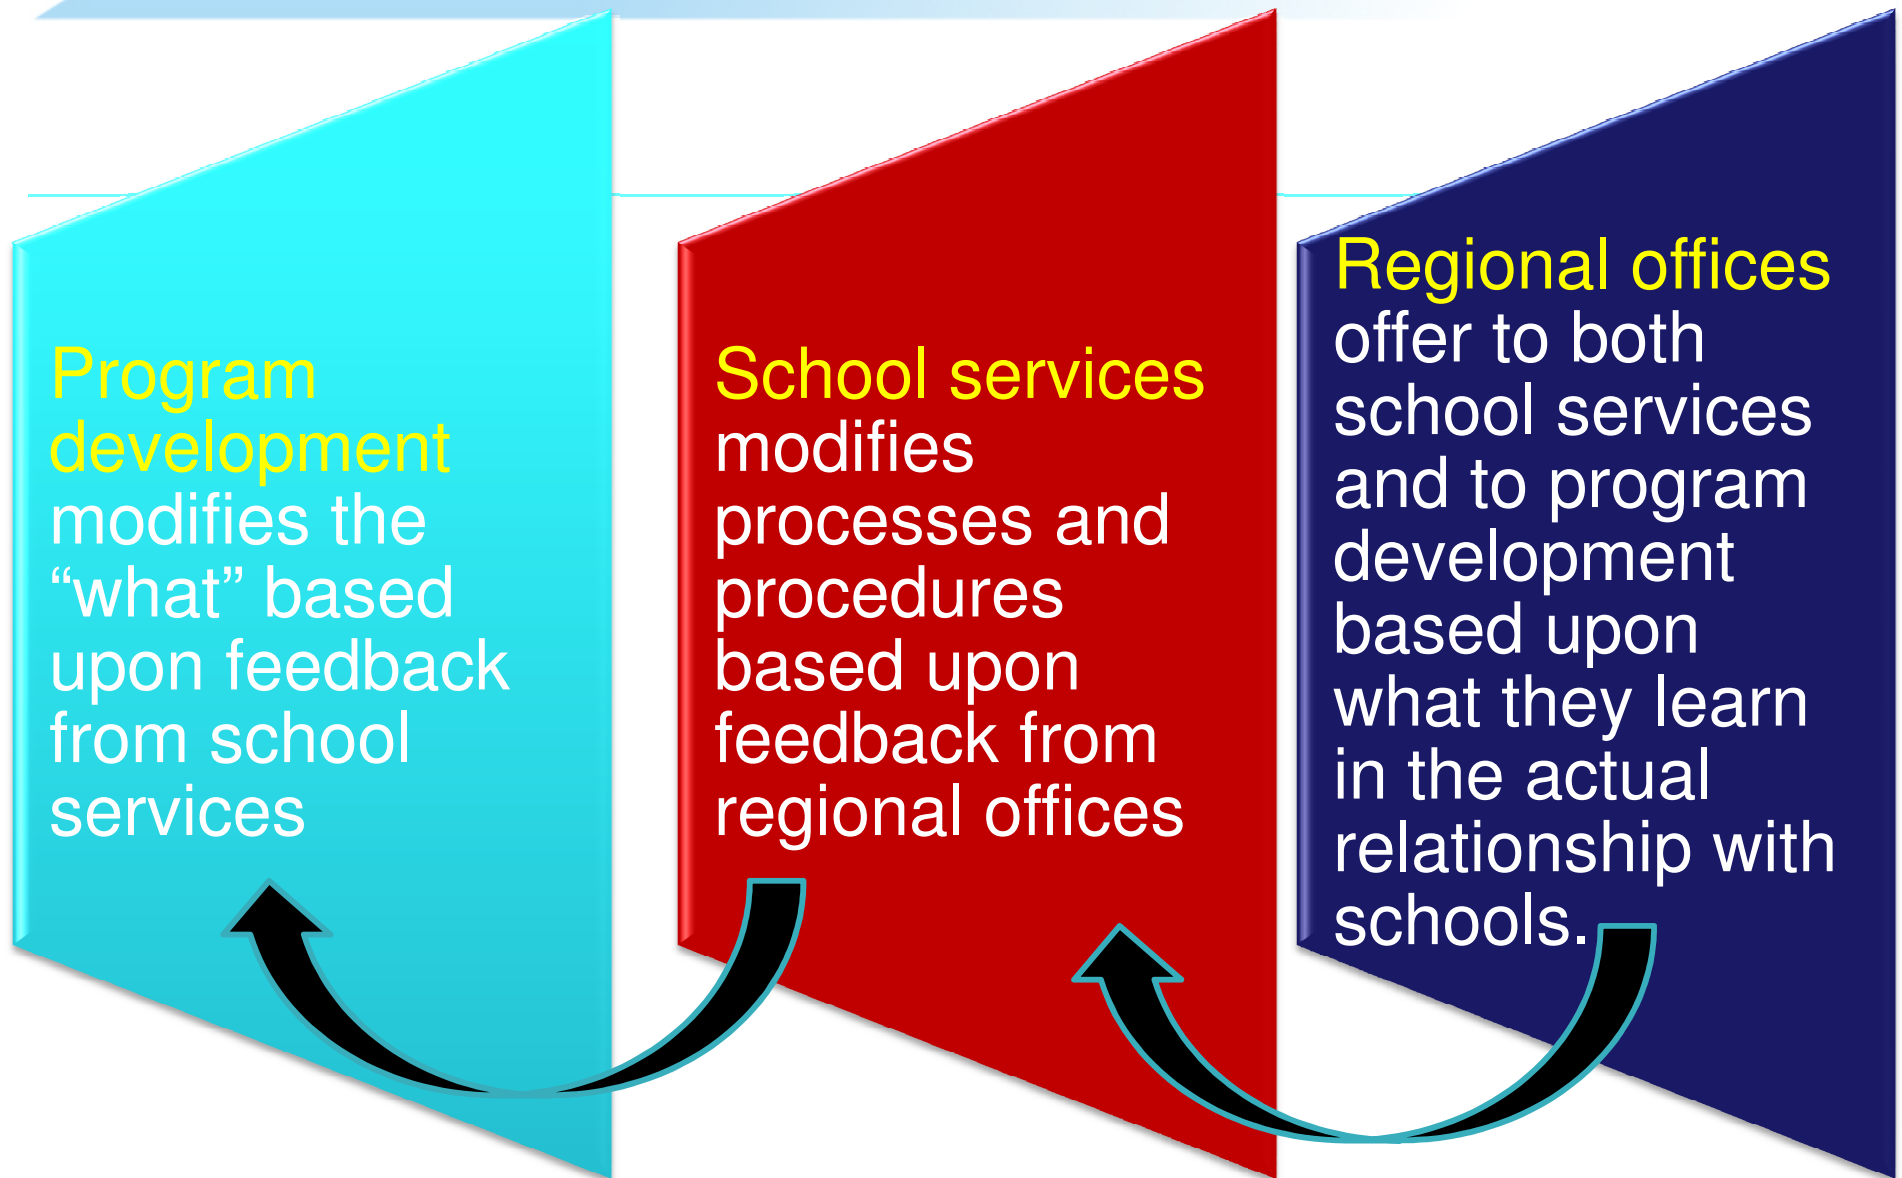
Program development modifies the “what” based upon feedback from school services

School services modifies processes and procedures based upon feedback from regional offices

Regional offices offer to both school services and to program development based upon what they learn in the actual relationship with schools.